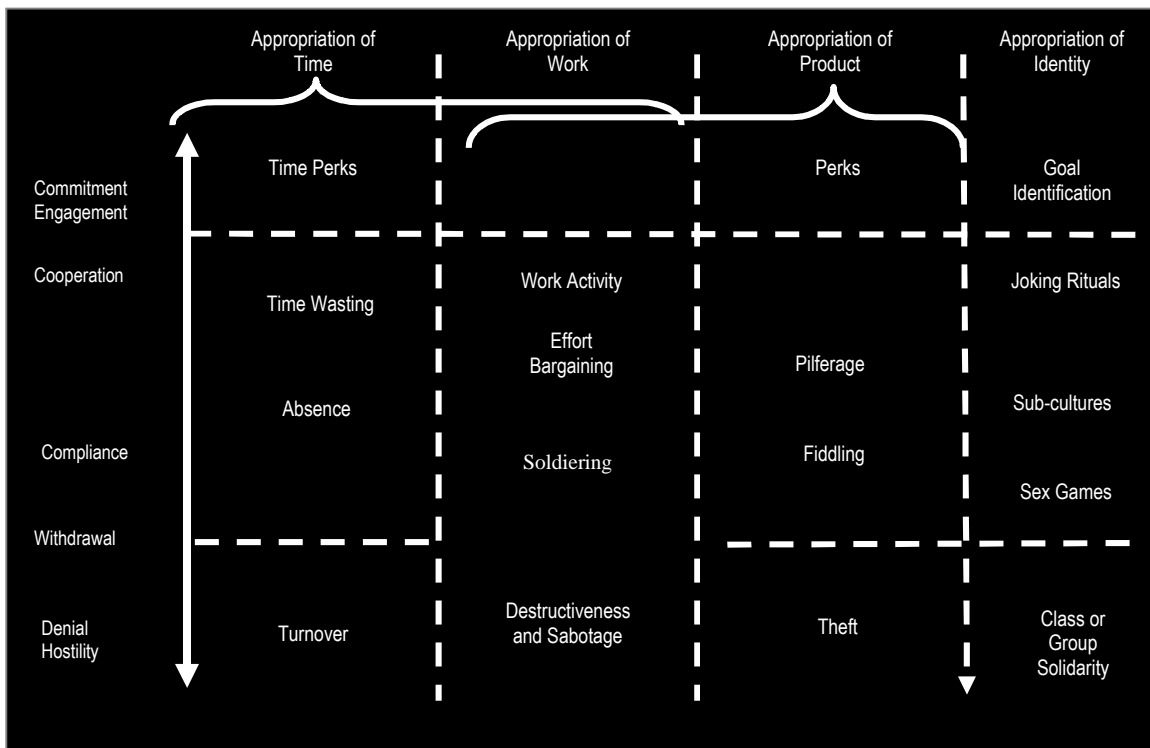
| | Appropriation of Time | Appropriation of Work | Appropriation of Product | Appropriation of Identity |
|---|---|---|---|---|
| Commitment Engagement | Time Perks | | Perks | Goal Identification |
| Cooperation | Time Wasting | Work Activity | | Joking Rituals |
| | | Effort Bargaining | Pilferage | |
| | Absence | | | Sub-cultures |
| Compliance | | Soldiering | Fiddling | |
| | | | | Sex Games |
| Withdrawal | | | | |
| Denial Hostility | Turnover | Destructiveness and Sabotage | Theft | Class or Group Solidarity |